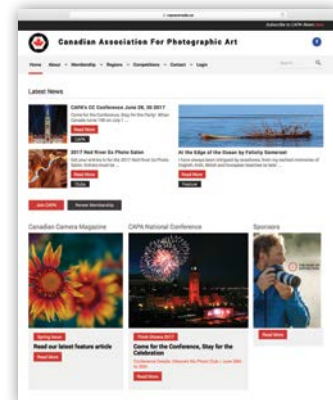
capacanada.ca

Subscribe to CAPA News

Canadian Association For Photographic Art

Home About Membership Regions Competitions Contact Login

Latest News

CAPA's CC Conference June 28, 30 2017

Come for the Conference, Stay for the Party! When Canada turns 150 on July 1 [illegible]

Read More

2017 Red River Ex Photo Salon

Did you enter the 2017 Red River Ex Photo Salon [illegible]

Read More

At the Edge of the Ocean by Felicity Somerset

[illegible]

Read More

Join CAPA

Renew Membership

Canadian Camera Magazine

CAPA National Conference

Sponsors

Read our latest feature article

Read More

Come for the Conference, Stay for the Celebration

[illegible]

Read More

Read More